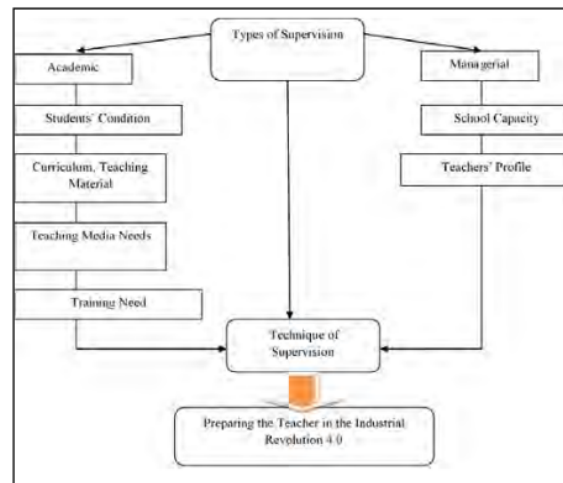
Types of Supervision

Academic

Students' Condition

Curriculum, Teaching Material

Teaching Media Needs

Training Need

Managerial

School Capacity

Teachers' Profile

Technique of Supervision

Preparing the Teacher in the Industrial Revolution 4.0